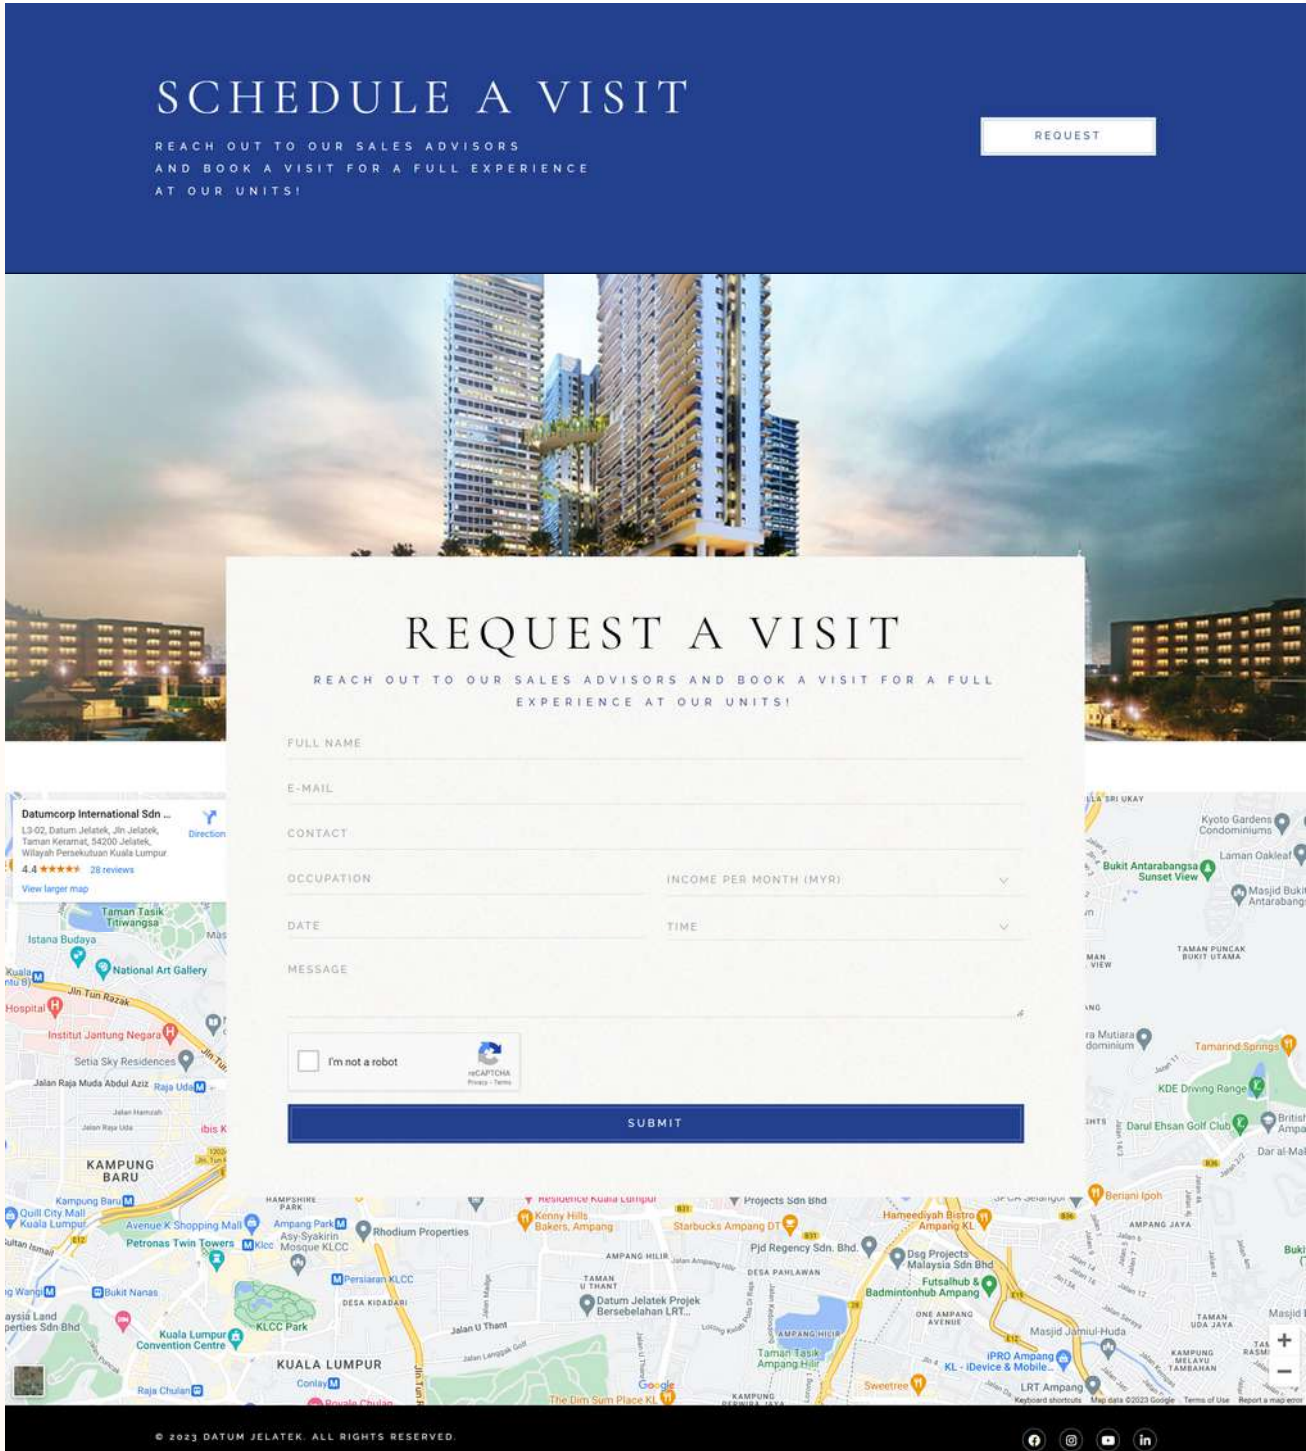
SCHEDULE A VISIT

REACH OUT TO OUR SALES ADVISORS AND BOOK A VISIT FOR A FULL EXPERIENCE AT OUR UNITS!

REQUEST

REQUEST A VISIT

REACH OUT TO OUR SALES ADVISORS AND BOOK A VISIT FOR A FULL EXPERIENCE AT OUR UNITS!

FULL NAME

E-MAIL

CONTACT

OCCUPATION

INCOME PER MONTH (MYR)

DATE

TIME

MESSAGE

I'm not a robot

reCAPTCHA
Privacy - Terms

SUBMIT

Datumcorp International Sdn ...
L3-02, Datum Jelatek, Jln Jelatek, Taman Keramat, 54200 Jelatek, Wilayah Persekutuan Kuala Lumpur
4.4 ★★★★★ 28 reviews
View larger map
Directions

Taman Tasik Titiwangsa
Istana Budaya
National Art Gallery
Jln Tun Razak
Hospital
Institut Jantung Negara
Setia Sky Residences
Jalan Raja Muda Abdul Aziz
Raja Uda
KAMPUNG BARU
Kampung Baru
Quill City Mall Kuala Lumpur
Avenue K Shopping Mall
Petronas Twin Towers
KLCC
Bukit Nanas
Kuala Lumpur Convention Centre
KLCC Park
KUALA LUMPUR
Conlay
Raja Chulan
Ampang Park
Asy-Syakirin Mosque KLCC
Rhodium Properties
Persiaran KLCC
DESA KIDADARI
Kenny Hills Bakers, Ampang
Starbucks Ampang DT
Pjd Regency Sdn. Bhd.
Datum Jelatek Projek Bersebelahan LRT...
Jalan U Thant
The Dim Sum Place KL
Projects Sdn Bhd
Hameediyah Bistro Ampang KL
Dsg Projects Malaysia Sdn Bhd
Futsalhub & Badmintonhub Ampang
Taman Tasik Ampang Hilir
Sweetree
iPRO Ampang KL - iDevice & Mobile...
LRT Ampang
Masjid Jamiul-Huda
Kyoto Gardens Condominiums
Laman Oakleaf
Bukit Antarabangsa Sunset View
Masjid Bukit Antarabangsa
TAMAN PUNCAK BUKIT UTAMA
Tamarind Springs
KDE Driving Range
Darul Ehsan Golf Club
Beriani Ipoh
AMPANG JAYA
TAMAN UDA JAYA
Google
Keyboard shortcuts Map data ©2023 Google Terms of Use Report a map error

© 2023 DATUM JELATEK. ALL RIGHTS RESERVED.